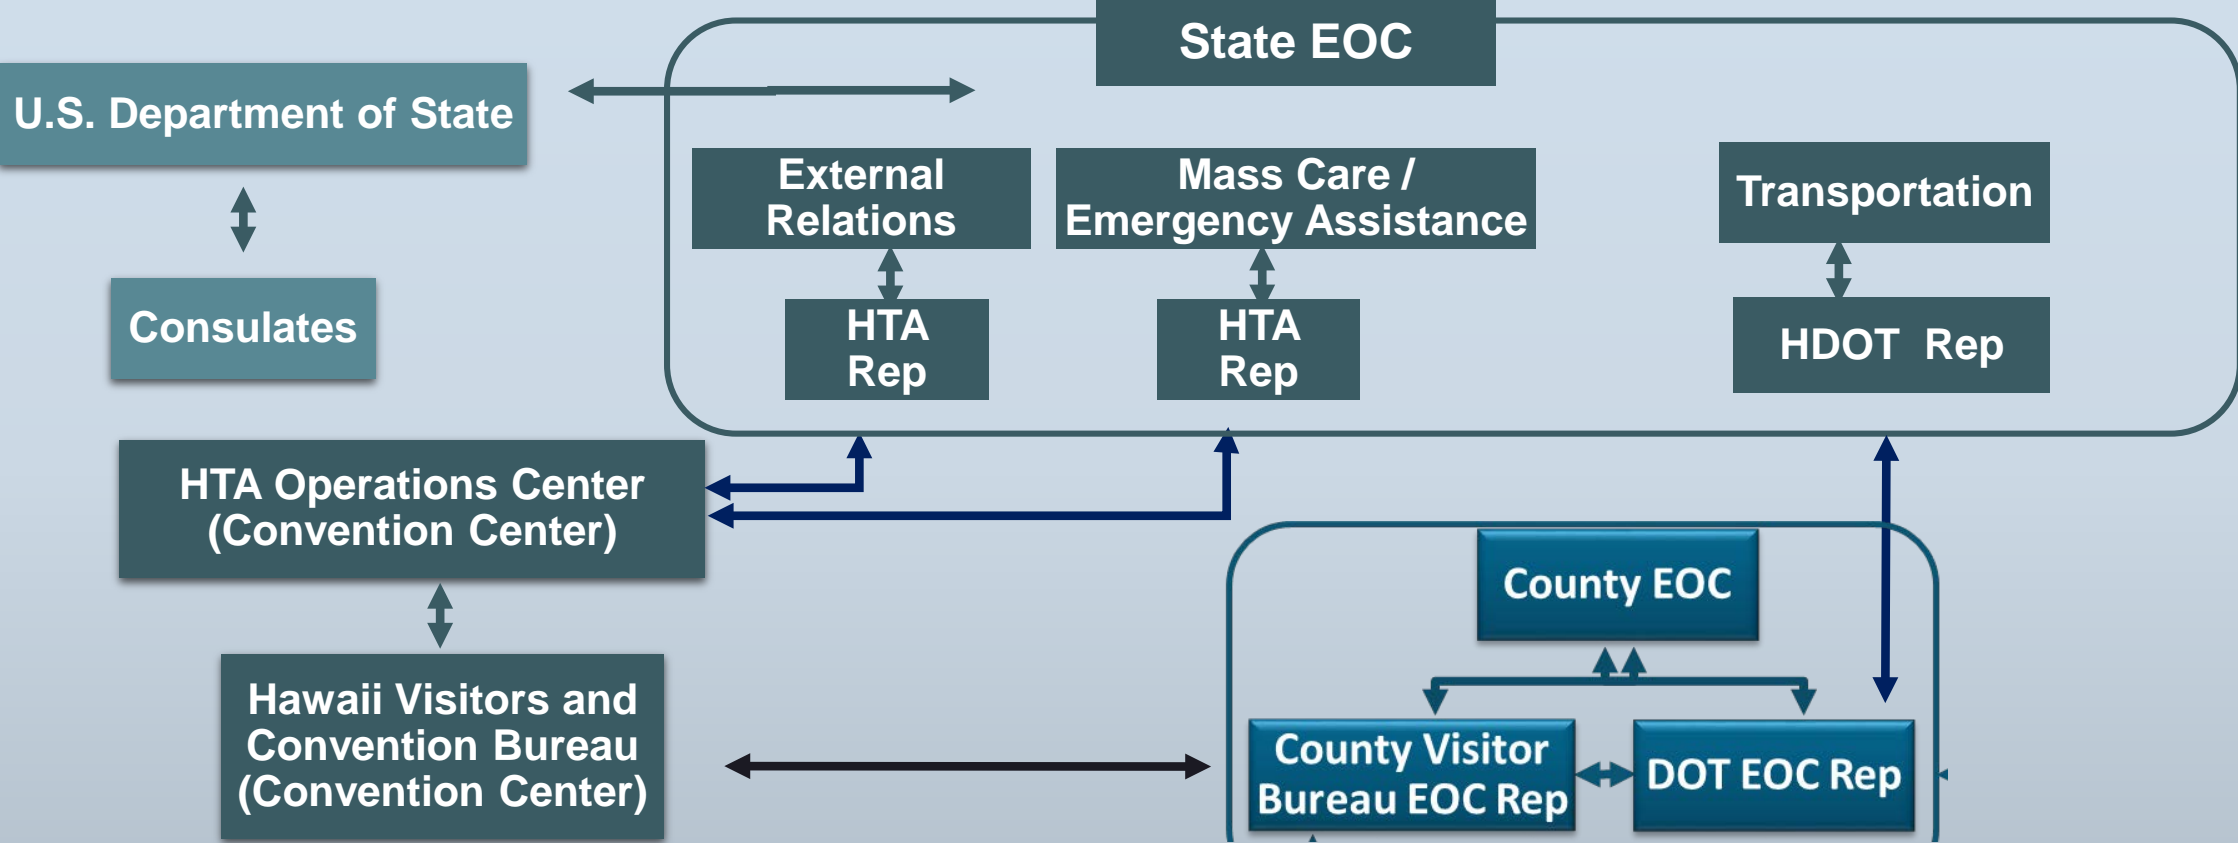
State EOC

U.S. Department of State

Consulates

External Relations

HTA Rep

Mass Care / Emergency Assistance

HTA Rep

Transportation

HDOT Rep

HTA Operations Center (Convention Center)

Hawaii Visitors and Convention Bureau (Convention Center)

County EOC

County Visitor Bureau EOC Rep

DOT EOC Rep